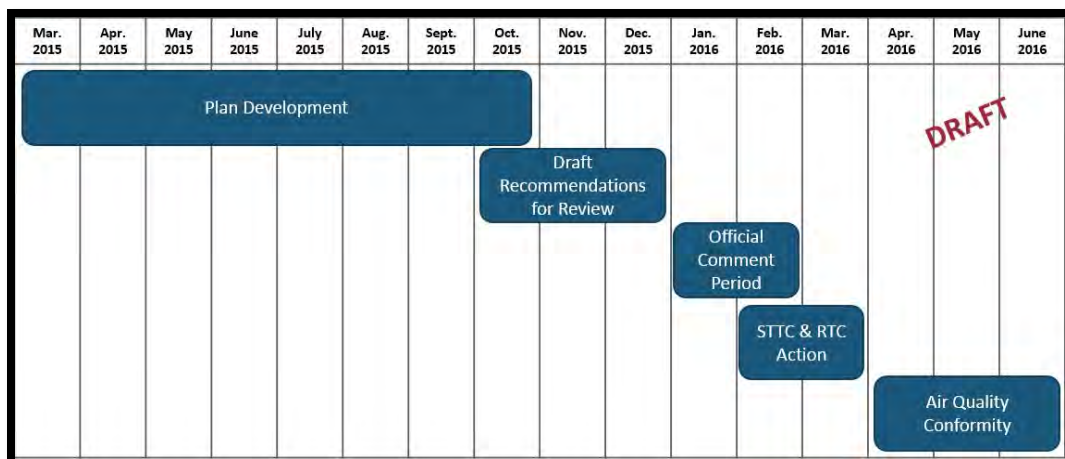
| Mar. 2015 | Apr. 2015 | May 2015 | June 2015 | July 2015 | Aug. 2015 | Sept. 2015 | Oct. 2015 | Nov. 2015 | Dec. 2015 | Jan. 2016 | Feb. 2016 | Mar. 2016 | Apr. 2016 | May 2016 | June 2016 |
|---|---|---|---|---|---|---|---|---|---|---|---|---|---|---|---|

Plan Development

DRAFT

Draft Recommendations for Review

Official Comment Period

STTC & RTC Action

Air Quality Conformity